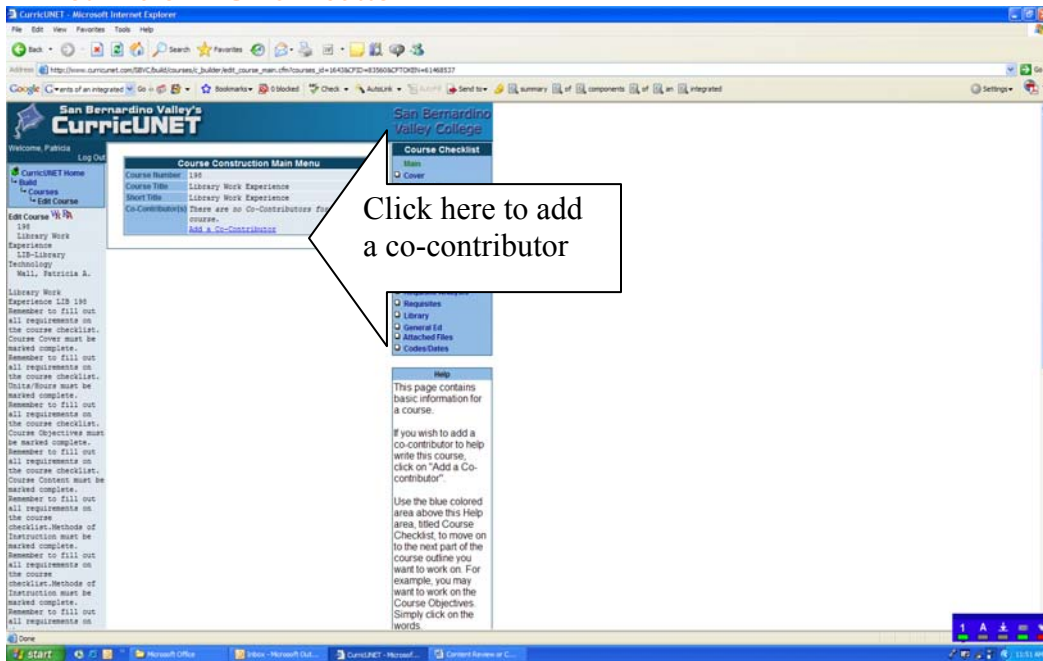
CurricUNET - Microsoft Internet Explorer

File Edit View Favorites Tools Help

Back Search Favorites

Address http://www.curricunet.com/SBVC/build/courses/c_builder/edit_course_main.cfm?courses_id=1643&CFID=83560&CFTOKEN=61468537

Google Go Bookmarks 0 blocked Check AutoLink Send to summary of components of an integrated

Settings

San Bernardino Valley's
CurricUNET

San Bernardino Valley College

Welcome, Patricia
Log Out

CurricUNET Home
Build
Courses
Edit Course

Edit Course
198
Library Work Experience
LIB-Library Technology
Wall, Patricia A.

Library Work Experience LIB 198
Remember to fill out all requirements on the course checklist. Course Cover must be marked complete.
Remember to fill out all requirements on the course checklist. Units/Hours must be marked complete.
Remember to fill out all requirements on the course checklist. Course Objectives must be marked complete.
Remember to fill out all requirements on the course checklist. Course Content must be marked complete.
Remember to fill out all requirements on the course checklist.Methods of Instruction must be marked complete.
Remember to fill out all requirements on the course checklist.Methods of Instruction must be marked complete.
Remember to fill out all requirements on

Course Construction Main Menu

| | |
|---|---|
| Course Number | 198 |
| Course Title | Library Work Experience |
| Short Title | Library Work Experience |
| Co-Contributor(s) | There are no Co-Contributors for this course. Add a Co-Contributor |

Course Checklist
Main
Cover
Requisites
Library
General Ed
Attached Files
Codes/Dates

Click here to add a co-contributor

Help
This page contains basic information for a course.

If you wish to add a co-contributor to help write this course, click on "Add a Co-contributor".

Use the blue colored area above this Help area, titled Course Checklist, to move on to the next part of the course outline you want to work on. For example, you may want to work on the Course Objectives. Simply click on the words.

Done

start Microsoft Office Inbox - Microsoft Out... CurricUNET - Microsof... Content Review or C...